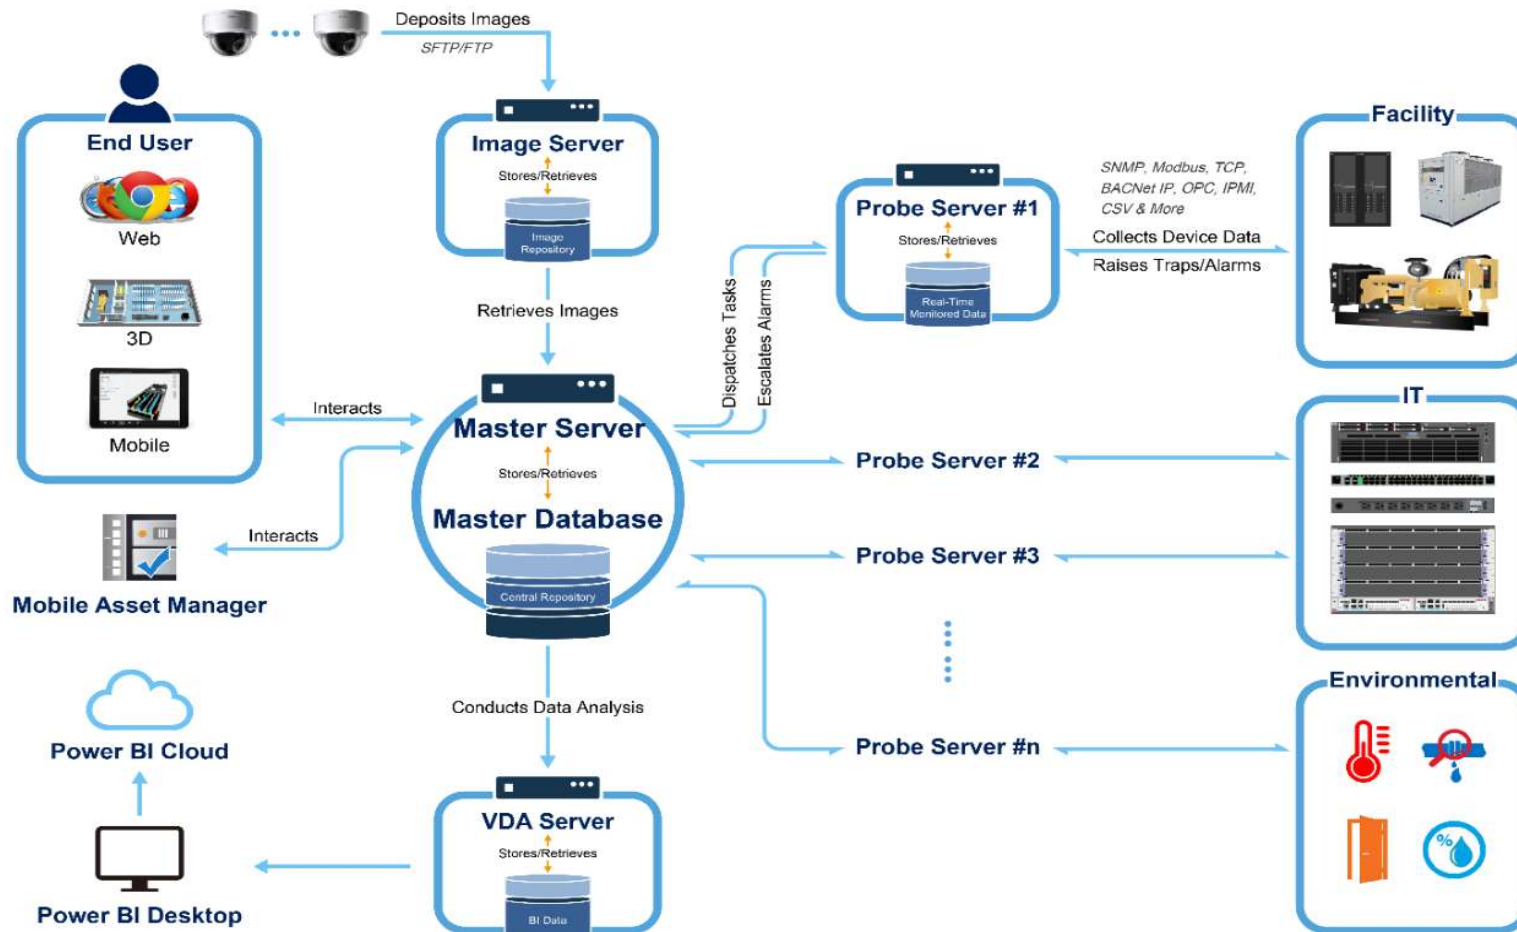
Deposits Images
SFTP/FTP

End User
Web
3D
Mobile

Image Server
Stores/Retrieves
Image Repository

Retrieves Images

Probe Server #1
Stores/Retrieves
Real-Time Monitored Data

SNMP, Modbus, TCP, BACNet IP, OPC, IPMI, CSV & More
Collects Device Data
Raises Traps/Alarms

Facility

Dispatches Tasks
Escalates Alarms

Interacts

Master Server
Stores/Retrieves
Master Database
Central Repository

IT

Probe Server #2
Probe Server #3

Interacts
Mobile Asset Manager

Environmental

Conducts Data Analysis

Probe Server #n

Power BI Cloud
Power BI Desktop

VDA Server
Stores/Retrieves
BI Data